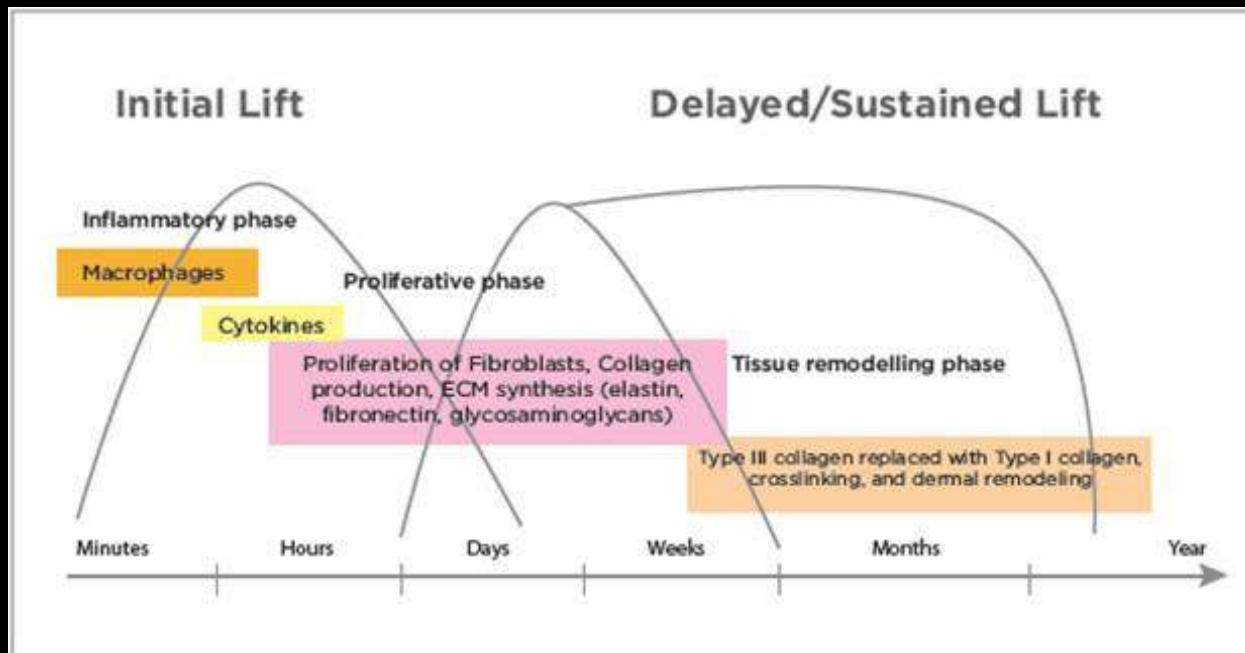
Initial Lift

Delayed/Sustained Lift

Inflammatory phase

Macrophages

Proliferative phase

Cytokines

Proliferation of Fibroblasts, Collagen production, ECM synthesis (elastin, fibronectin, glycosaminoglycans)

Tissue remodelling phase

Type III collagen replaced with Type I collagen, crosslinking, and dermal remodeling

Minutes

Hours

Days

Weeks

Months

Year